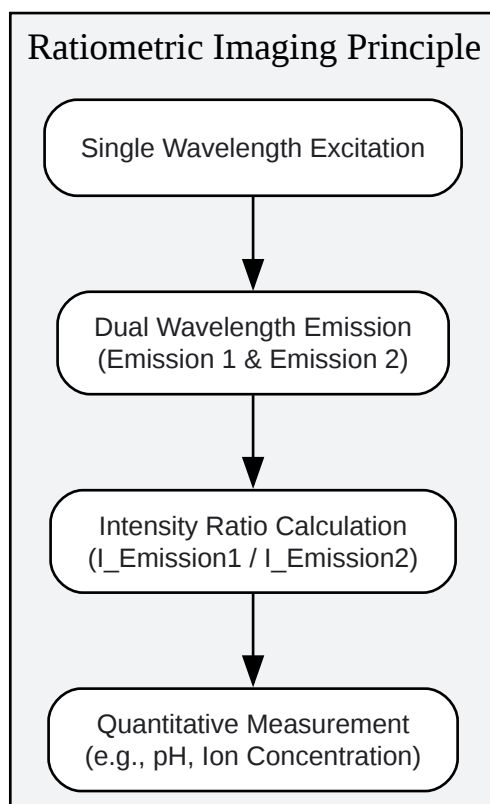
Ratiometric Imaging Principle

Single Wavelength Excitation

Dual Wavelength Emission
(Emission 1 & Emission 2)

Intensity Ratio Calculation
(I_Emission1 / I_Emission2)

Quantitative Measurement
(e.g., pH, Ion Concentration)